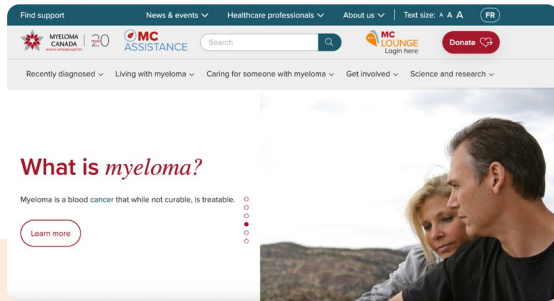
Find support News & events Healthcare professionals About us Text size: A A A FR

MYELOMA CANADA 20 MC ASSISTANCE Search MC LOUNGE Login here Donate

Recently diagnosed Living with myeloma Caring for someone with myeloma Get involved Science and research

What is *myeloma?*

Myeloma is a blood cancer that while not curable, is treatable.

Learn more